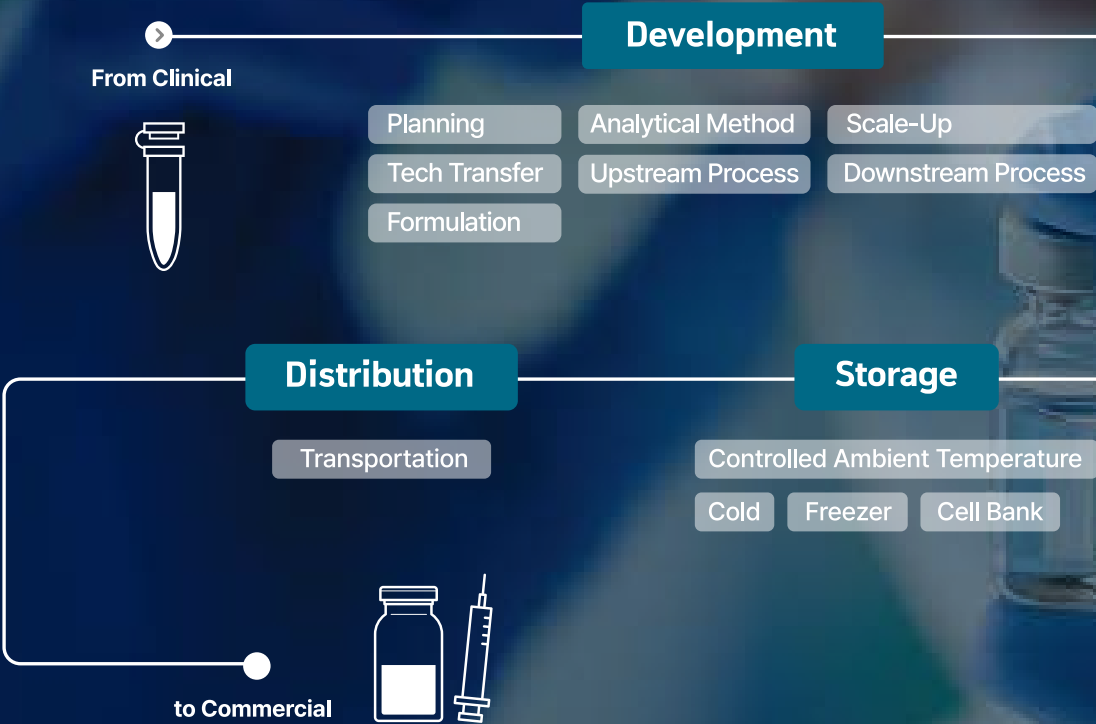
From Clinical

Development

Planning

Analytical Method

Scale-Up

Tech Transfer

Upstream Process

Downstream Process

Formulation

Distribution

Storage

Transportation

Controlled Ambient Temperature

Cold

Freezer

Cell Bank

to Commercial